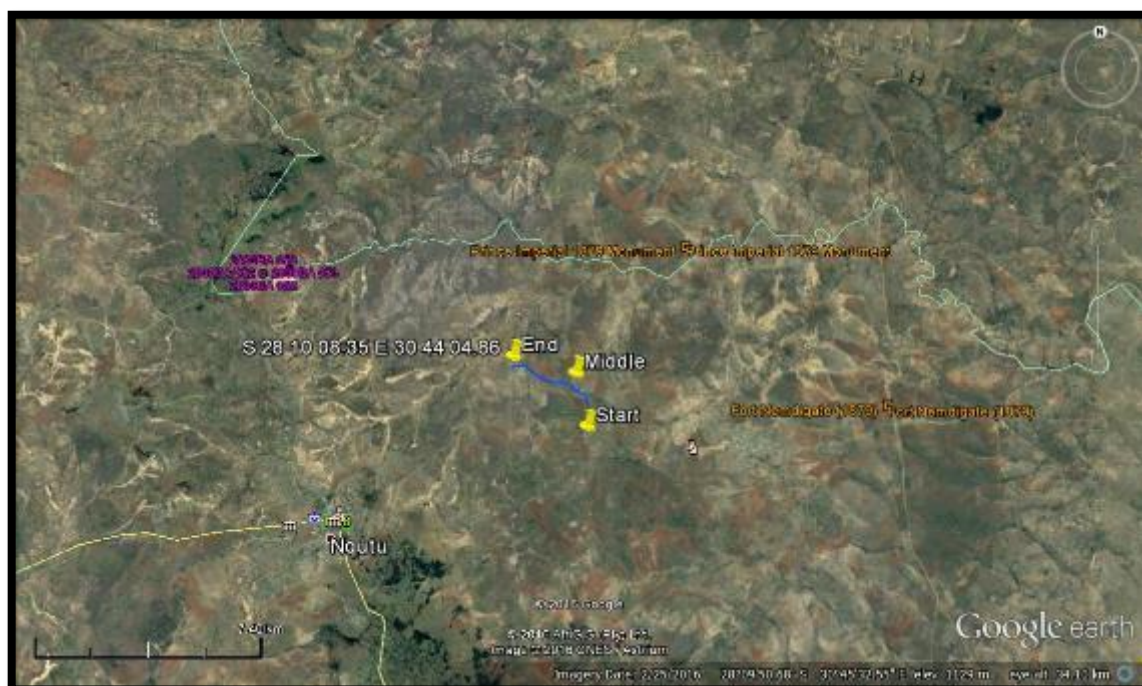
N

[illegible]

Prince Imperial 1879 Monument Prince Imperial 1879 Monument

S 28 10 08.35 E 30 44 04.86

End

Middle

Start

Fort Nolamagiale (1879) Fort Nolamagiale (1879)

Nqutu

© 2016 Google

© 2016 AfriGIS (Pty) Ltd.
Image © 2016 CNES / Astrium

Imagery Date: 2/25/2016 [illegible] elev 1129 m eye alt 34.12 km

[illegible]

Google earth